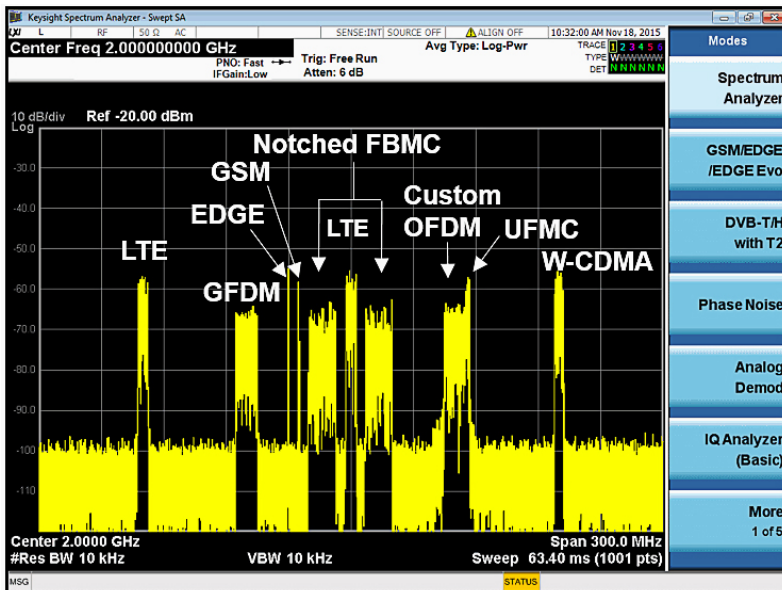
Keysight Spectrum Analyzer - Swept SA

L RF 50 Ω AC SENSE:INT SOURCE OFF ALIGN OFF 10:32:00 AM Nov 18, 2015

Center Freq 2.000000000 GHz

PNO: Fast IFGain:Low

Trig: Free Run Atten: 6 dB

Avg Type: Log-Pwr

TRACE 1 2 3 4 5 6 TYPE WWWWWW DET NNNNNN

10 dB/div Ref -20.00 dBm

Log

-30.0

-40.0

-50.0

-60.0

-70.0

-80.0

-90.0

-100

-110

Notched FBMC

GSM

EDGE

LTE

LTE

Custom OFDM

UFMC

W-CDMA

GFDM

Center 2.0000 GHz

#Res BW 10 kHz

VBW 10 kHz

Span 300.0 MHz

Sweep 63.40 ms (1001 pts)

MSG

STATUS

Modes

Spectrum Analyzer

GSM/EDGE /EDGE Evo

DVB-T/H with T2

Phase Noise

Analog Demod

IQ Analyzer (Basic)

More 1 of 5